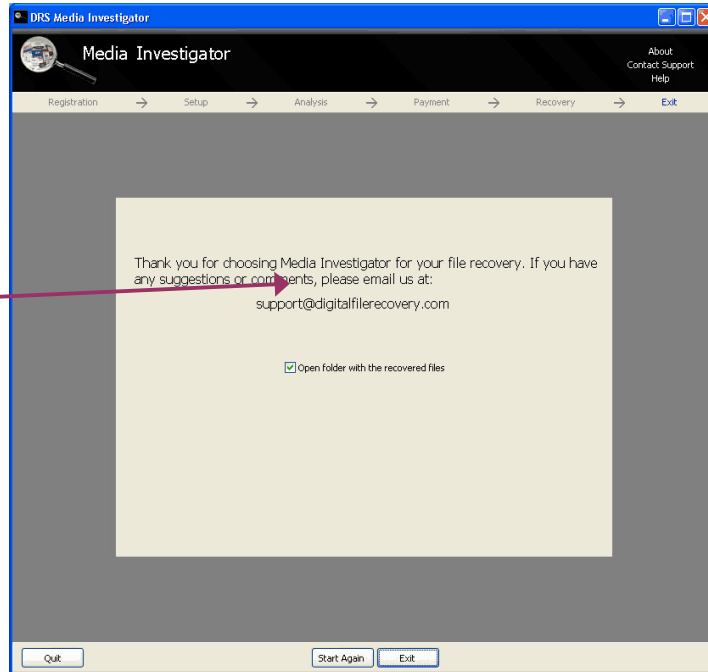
DRS Media Investigator

Media Investigator

About
Contact Support
Help

Registration → Setup → Analysis → Payment → Recovery → Exit

Thank you for choosing Media Investigator for your file recovery. If you have any suggestions or comments, please email us at:

support@digitalfilerecovery.com

Open folder with the recovered files

Quit

Start Again

Exit